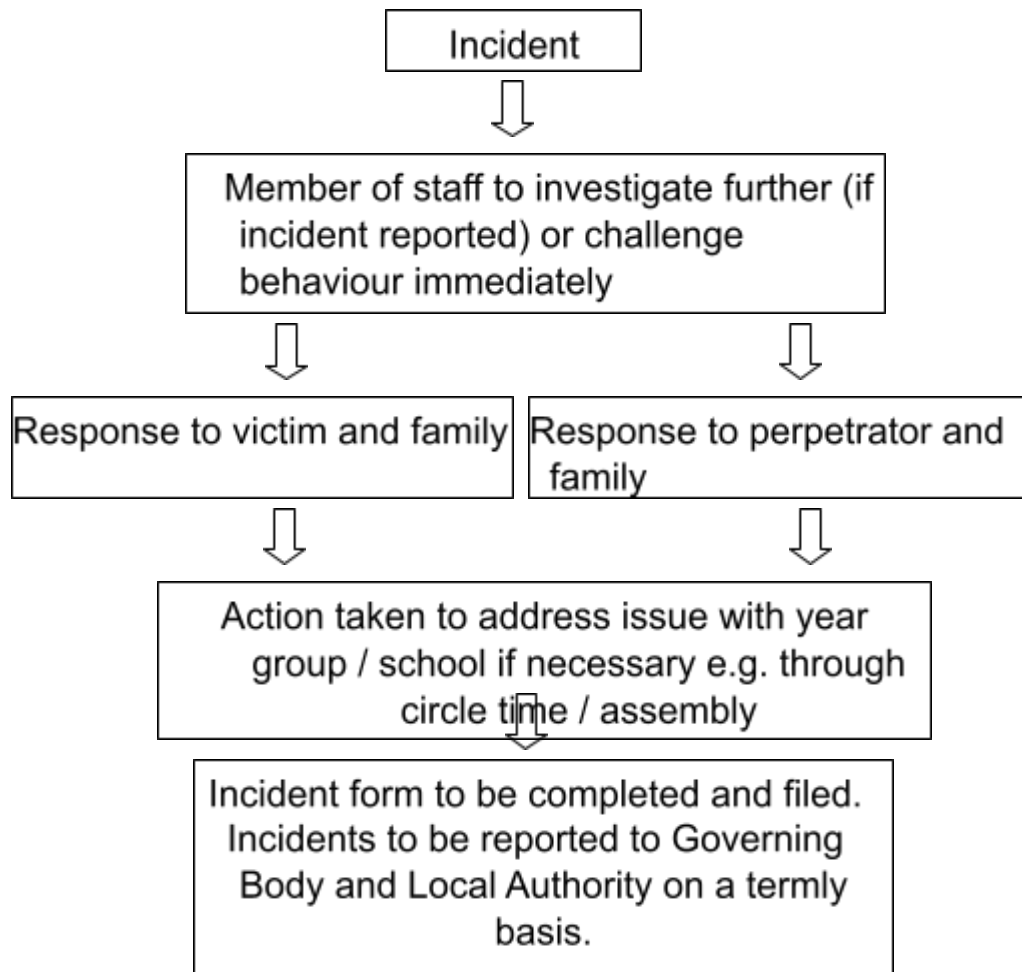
Incident

Member of staff to investigate further (if incident reported) or challenge behaviour immediately

Response to victim and family

Response to perpetrator and family

Action taken to address issue with year group / school if necessary e.g. through circle time / assembly

Incident form to be completed and filed. Incidents to be reported to Governing Body and Local Authority on a termly basis.